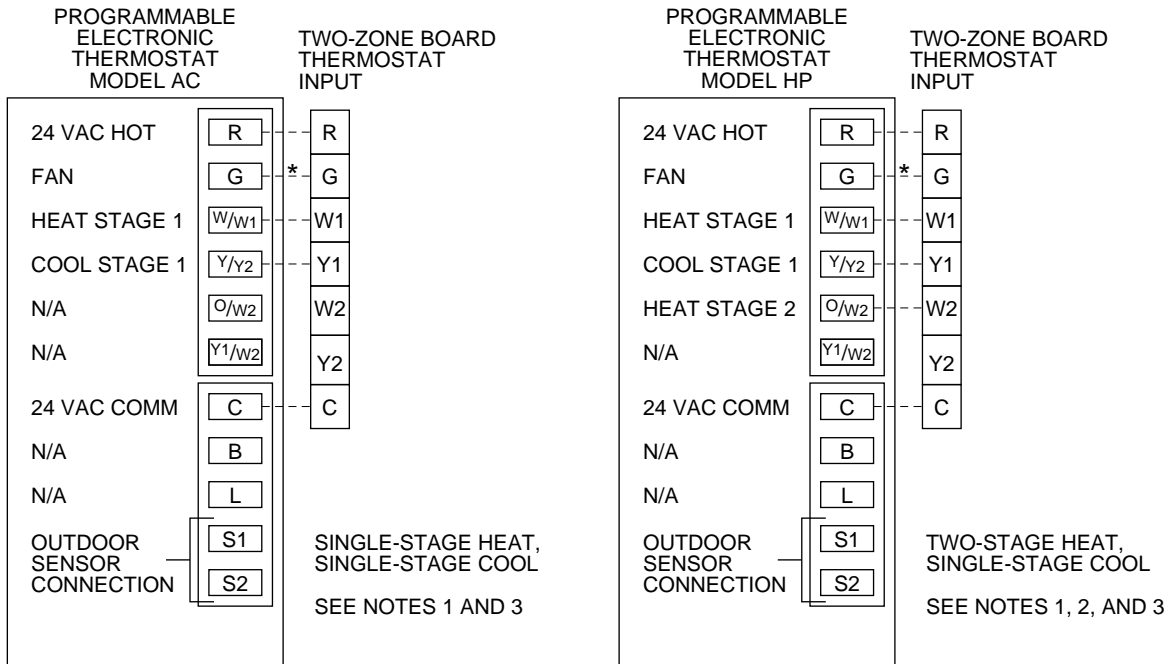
PROGRAMMABLE ELECTRONIC THERMOSTAT MODEL AC

TWO-ZONE BOARD THERMOSTAT INPUT

24 VAC HOT | R | R
FAN | G | * | G
HEAT STAGE 1 | W/W1 | W1
COOL STAGE 1 | Y/Y2 | Y1
N/A | O/W2 | W2
N/A | Y1/W2 | Y2
24 VAC COMM | C | C
N/A | B
N/A | L
OUTDOOR SENSOR CONNECTION | S1 | S2

SINGLE-STAGE HEAT, SINGLE-STAGE COOL

SEE NOTES 1 AND 3

PROGRAMMABLE ELECTRONIC THERMOSTAT MODEL HP

TWO-ZONE BOARD THERMOSTAT INPUT

24 VAC HOT | R | R
FAN | G | * | G
HEAT STAGE 1 | W/W1 | W1
COOL STAGE 1 | Y/Y2 | Y1
HEAT STAGE 2 | O/W2 | W2
N/A | Y1/W2 | Y2
24 VAC COMM | C | C
N/A | B
N/A | L
OUTDOOR SENSOR CONNECTION | S1 | S2

TWO-STAGE HEAT, SINGLE-STAGE COOL

SEE NOTES 1, 2, AND 3